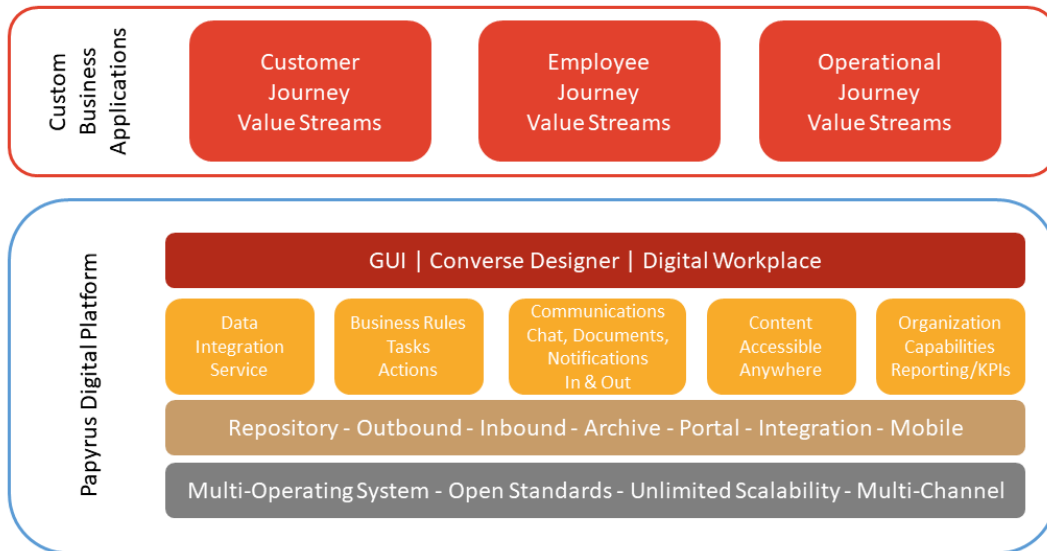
Custom Business Applications

Customer Journey Value Streams

Employee Journey Value Streams

Operational Journey Value Streams

Papyrus Digital Platform

GUI | Converse Designer | Digital Workplace

Data Integration Service

Business Rules Tasks Actions

Communications Chat, Documents, Notifications In & Out

Content Accessible Anywhere

Organization Capabilities Reporting/KPIs

Repository - Outbound - Inbound - Archive - Portal - Integration - Mobile

Multi-Operating System - Open Standards - Unlimited Scalability - Multi-Channel